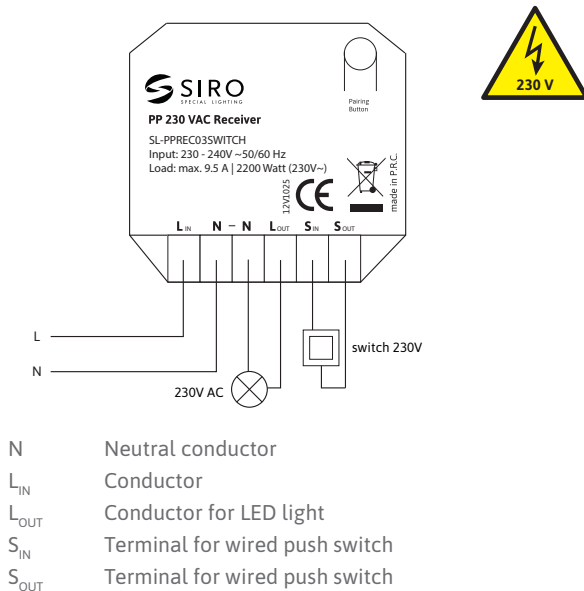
SIRO
SPECIAL LIGHTING
PP 230 VAC Receiver
SL-PPREC03SWITCH
Input: 230 - 240V ~50/60 Hz
Load: max. 9.5 A | 2200 Watt (230V~)

Pairing Button

12V1025

made in P.R.C.

230 V

$L_{IN}$ N – N $L_{OUT}$ $S_{IN}$ $S_{OUT}$

L
N

230V AC

switch 230V

N Neutral conductor
$L_{IN}$ Conductor
$L_{OUT}$ Conductor for LED light
$S_{IN}$ Terminal for wired push switch
$S_{OUT}$ Terminal for wired push switch